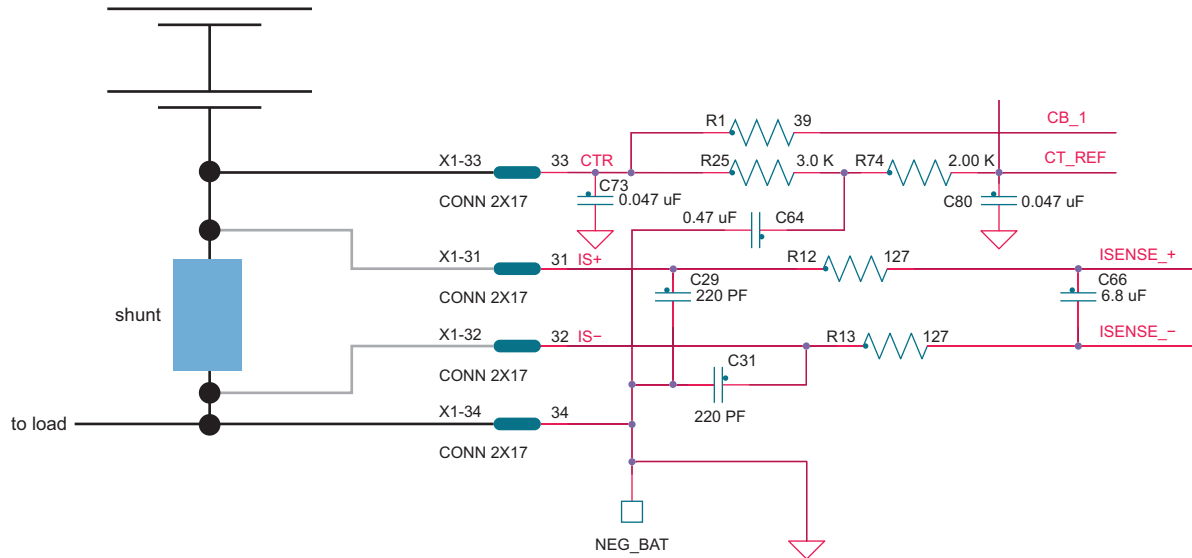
R1 39 CB_1

X1-33 33 CTR R25 3.0 K R74 2.00 K CT_REF

C73 0.047 uF

CONN 2X17 C80 0.047 uF

0.47 uF C64

X1-31 31 IS+ R12 127 ISENSE_+

C29 220 PF C66 6.8 uF

shunt CONN 2X17

X1-32 32 IS− R13 127 ISENSE_−

CONN 2X17 C31

220 PF

to load X1-34 34

CONN 2X17

NEG_BAT